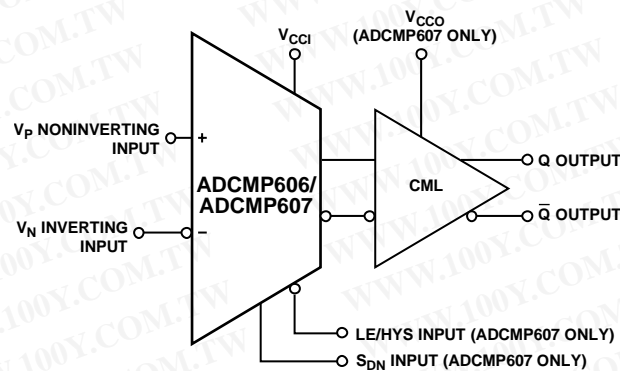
$V_{CCI}$

$V_{CCO}$ (ADCMP607 ONLY)

$V_P$ NONINVERTING INPUT

+

ADCMP606/ ADCMP607

CML

Q OUTPUT

$V_N$ INVERTING INPUT

–

$\overline{Q}$ OUTPUT

LE/HYS INPUT (ADCMP607 ONLY)

$S_{DN}$ INPUT (ADCMP607 ONLY)

WWW.100Y.COM.TW